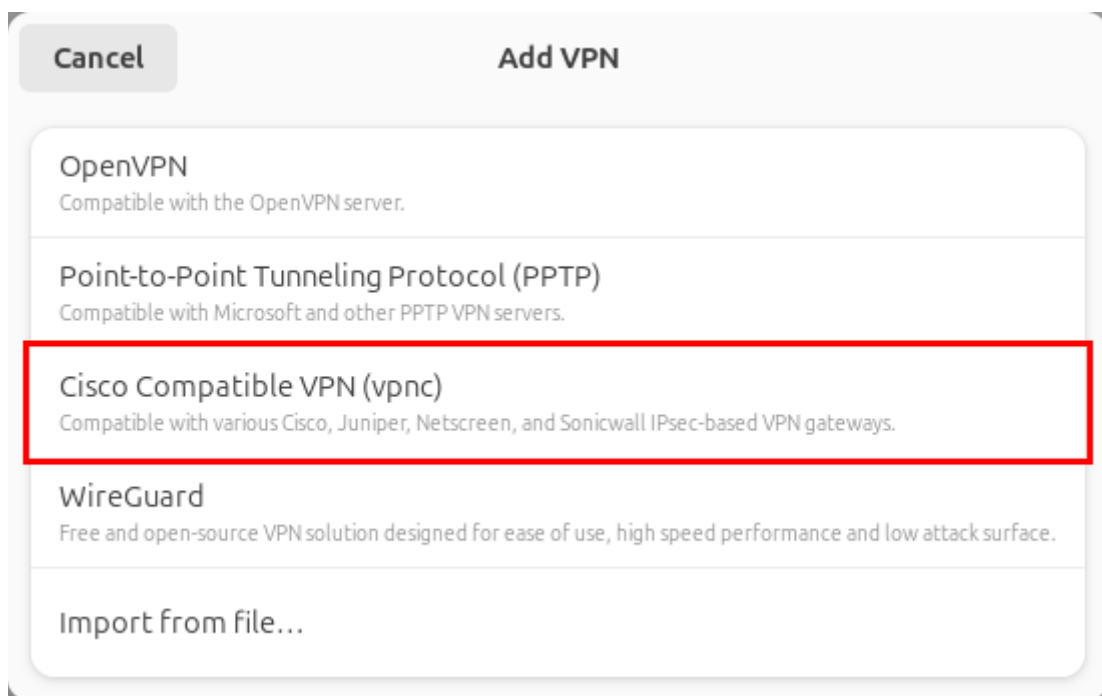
Cancel

Add VPN

OpenVPN
Compatible with the OpenVPN server.

Point-to-Point Tunneling Protocol (PPTP)
Compatible with Microsoft and other PPTP VPN servers.

Cisco Compatible VPN (vpnc)
Compatible with various Cisco, Juniper, Netscreen, and Sonicwall IPsec-based VPN gateways.

WireGuard
Free and open-source VPN solution designed for ease of use, high speed performance and low attack surface.

Import from file…